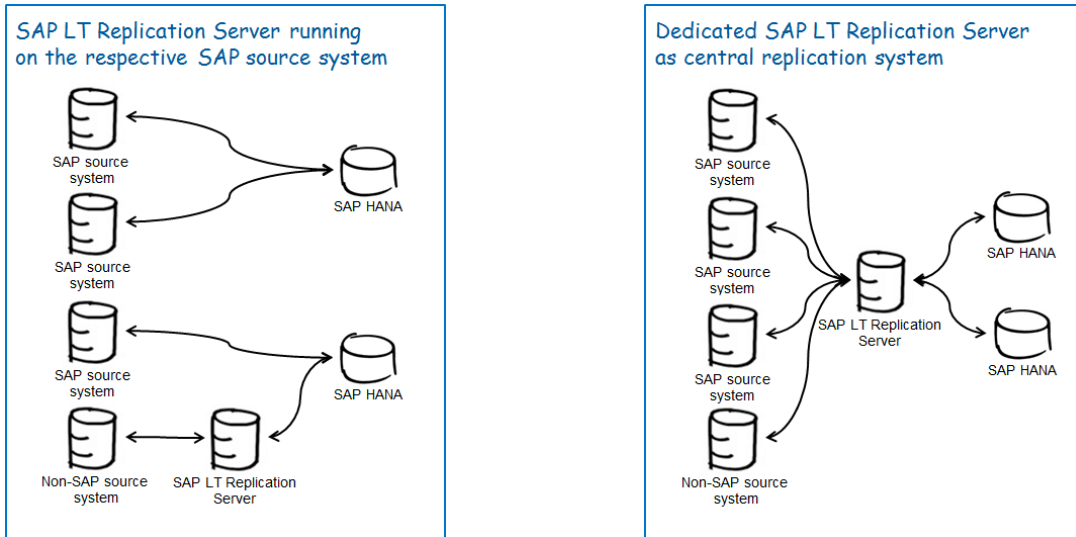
SAP LT Replication Server running on the respective SAP source system

SAP source system

SAP HANA

SAP source system

SAP source system

SAP HANA

Non-SAP source system

SAP LT Replication Server

Dedicated SAP LT Replication Server as central replication system

SAP source system

SAP HANA

SAP source system

SAP LT Replication Server

SAP HANA

SAP source system

Non-SAP source system